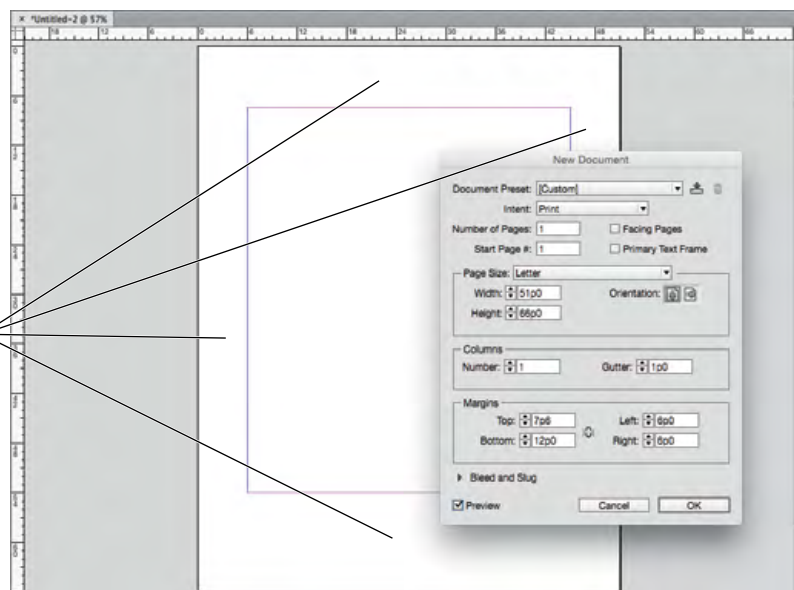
× *Untitled-2 @ 57%

18 12 6 0 6 12 18 24 30 36 42 48 54 60 66

New Document

Document Preset: [Custom]

Intent: Print

Number of Pages: 1

Facing Pages

Start Page #: 1

Primary Text Frame

Page Size: Letter

Width: 51p0

Orientation:

Height: 66p0

Columns

Number: 1

Gutter: 1p0

Margins

Top: 7p6

Left: 6p0

Bottom: 12p0

Right: 6p0

Bleed and Slug

Preview

Cancel

OK